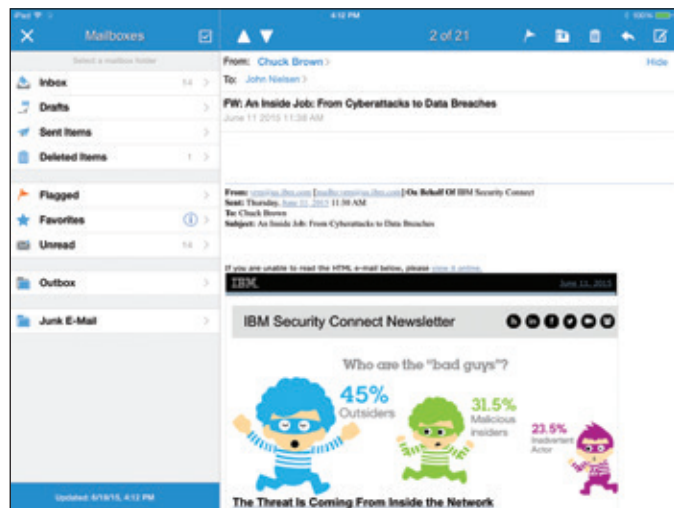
iPad
4:12 PM
100%

Mailboxes

Select a mailbox folder

Inbox 14
Drafts
Sent Items
Deleted Items 1
Flagged
Favorites
Unread 14
Outbox
Junk E-Mail

Updated: 6/18/15, 4:12 PM

2 of 21

From: Chuck Brown
Hide
To: John Nielsen

FW: An Inside Job: From Cyberattacks to Data Breaches
June 11 2015 11:38 AM

From: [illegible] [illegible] On Behalf Of IBM Security Connect
Sent: Thursday, June 11, 2015 11:38 AM
To: Chuck Brown
Subject: An Inside Job: From Cyberattacks to Data Breaches

If you are unable to read the HTML e-mail below, please view it online.

IBM
June 11, 2015

IBM Security Connect Newsletter

Who are the "bad guys"?

45%
Outsiders

31.5%
Malicious insiders

23.5%
Inadvertent Actor

The Threat Is Coming From Inside the Network